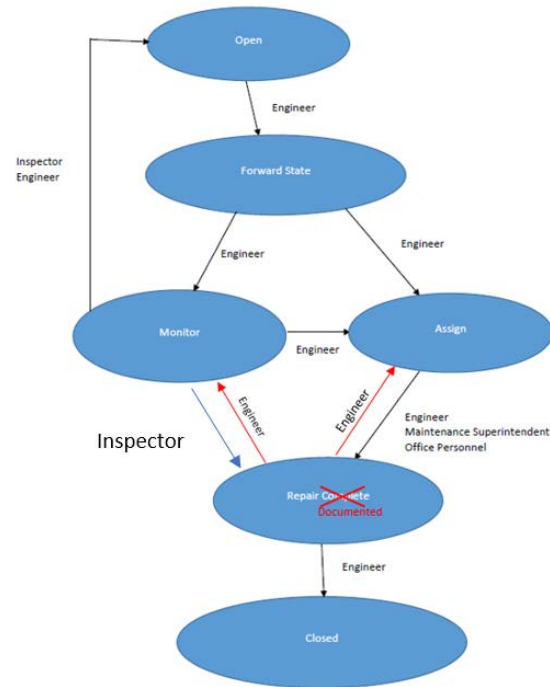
Open

Engineer

Inspector
Engineer

Forward State

Engineer

Engineer

Monitor

Engineer

Assign

Inspector

Engineer

Engineer

Engineer
Maintenance Superintendent
Office Personnel

Repair Complete
Documented

Engineer

Closed